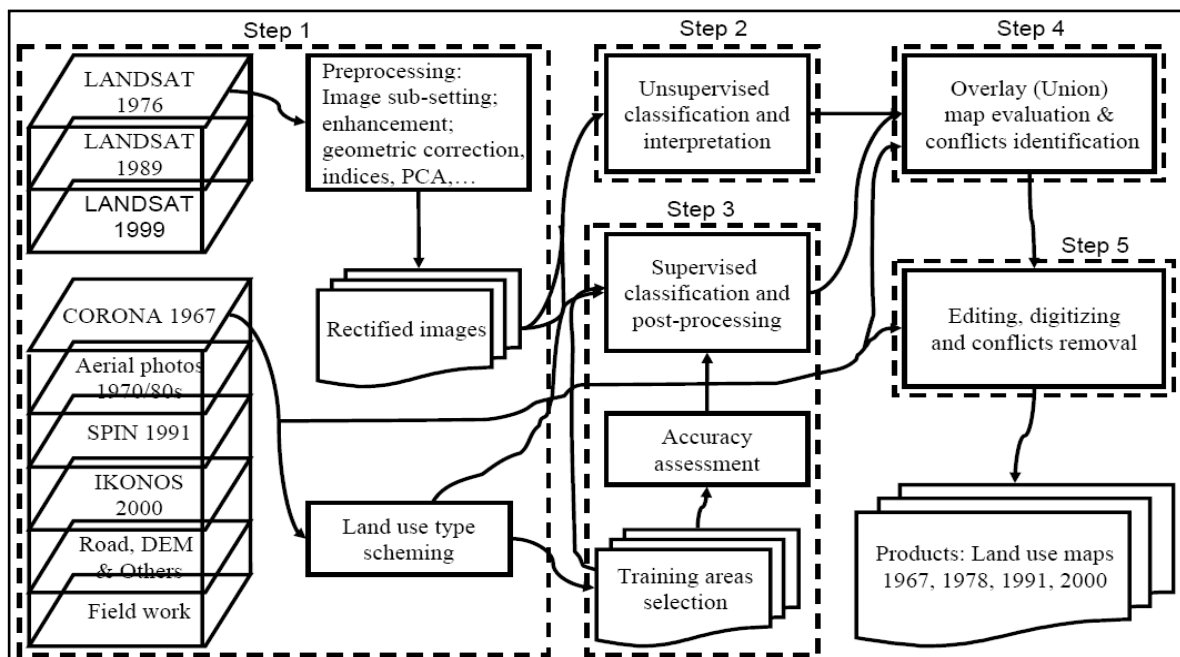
Step 1

LANDSAT 1976

LANDSAT 1989

LANDSAT 1999

Preprocessing: Image sub-setting; enhancement; geometric correction, indices, PCA,…

Rectified images

CORONA 1967

Aerial photos 1970/80s

SPIN 1991

IKONOS 2000

Road, DEM & Others

Field work

Land use type scheming

Step 2

Unsupervised classification and interpretation

Step 3

Supervised classification and post-processing

Accuracy assessment

Training areas selection

Step 4

Overlay (Union) map evaluation & conflicts identification

Step 5

Editing, digitizing and conflicts removal

Products: Land use maps 1967, 1978, 1991, 2000